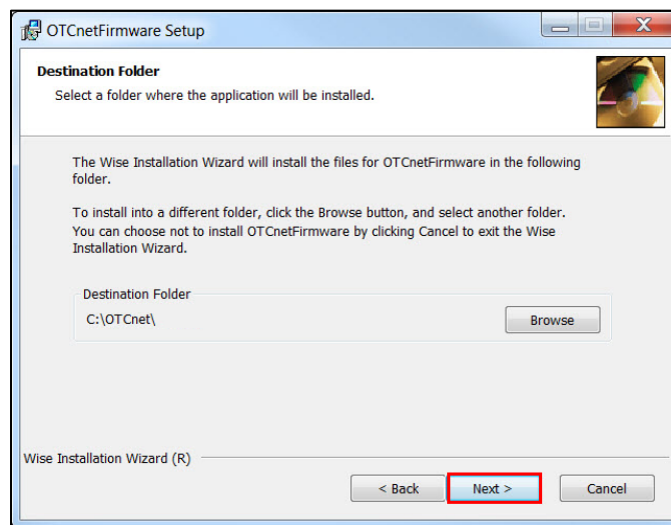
OTCnetFirmware Setup

Destination Folder

Select a folder where the application will be installed.

The Wise Installation Wizard will install the files for OTCnetFirmware in the following folder.

To install into a different folder, click the Browse button, and select another folder. You can choose not to install OTCnetFirmware by clicking Cancel to exit the Wise Installation Wizard.

Destination Folder

C:\OTCnet\

Browse

Wise Installation Wizard (R)

< Back

Next >

Cancel